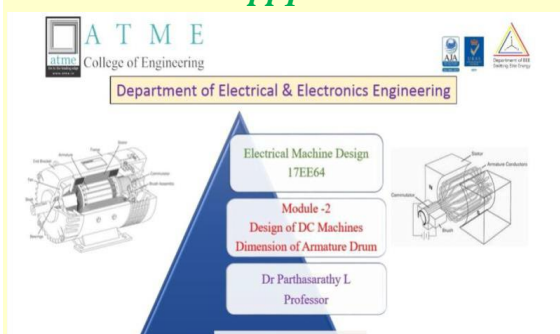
A T M E
College of Engineering

Department of Electrical & Electronics Engineering

Electrical Machine Design
17EE64

Module -2
Design of DC Machines
Dimension of Armature Drum

Dr Parthasarathy L
Professor